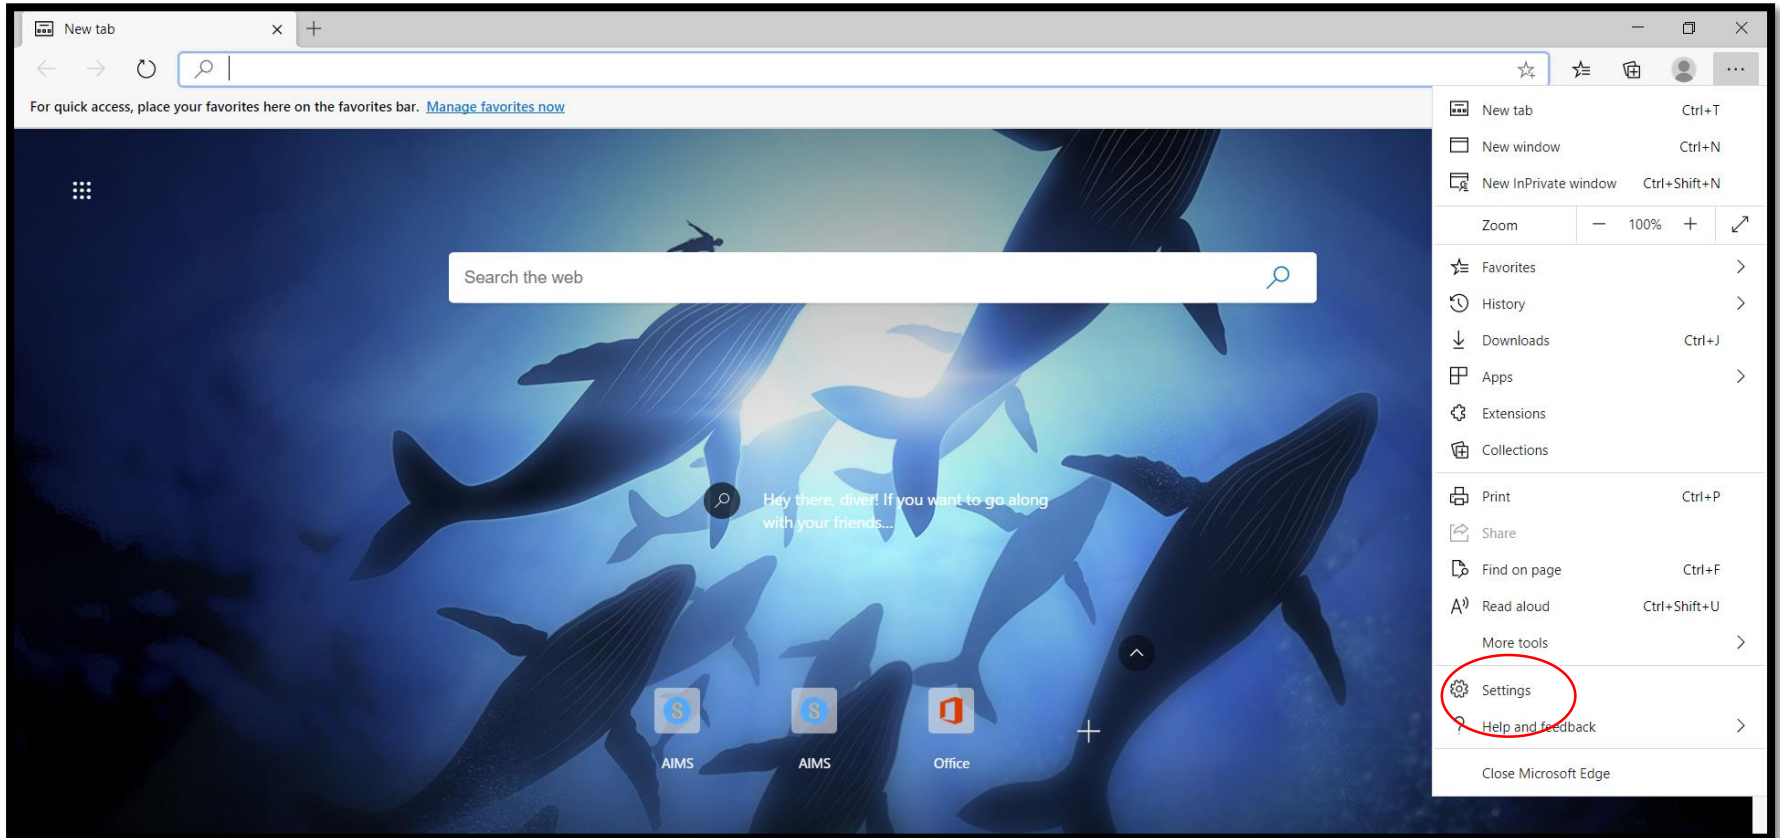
New tab

For quick access, place your favorites here on the favorites bar. Manage favorites now

Search the web

Hey there, diver! If you want to go along with your friends...

AIMS
AIMS
Office

New tab Ctrl+T
New window Ctrl+N
New InPrivate window Ctrl+Shift+N
Zoom − 100% +
Favorites
History
Downloads Ctrl+J
Apps
Extensions
Collections
Print Ctrl+P
Share
Find on page Ctrl+F
Read aloud Ctrl+Shift+U
More tools
Settings
Help and feedback
Close Microsoft Edge